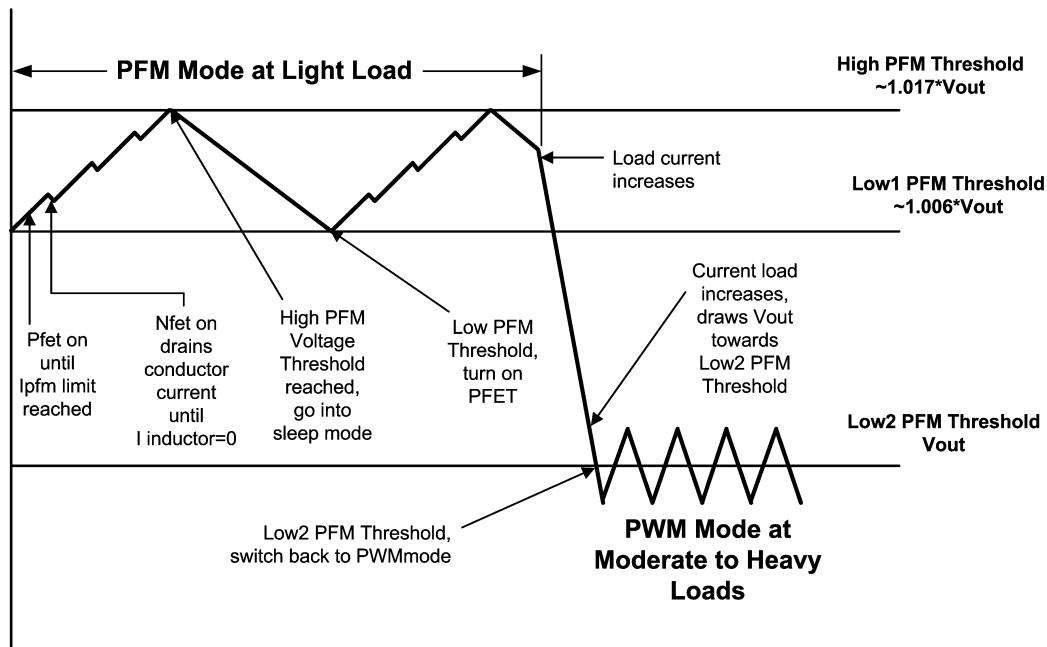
PFM Mode at Light Load

High PFM Threshold
~1.017*Vout

Load current increases

Low1 PFM Threshold
~1.006*Vout

Pfet on until Ipfm limit reached

Nfet on drains conductor current until I inductor=0

High PFM Voltage Threshold reached, go into sleep mode

Low PFM Threshold, turn on PFET

Current load increases, draws Vout towards Low2 PFM Threshold

Low2 PFM Threshold
Vout

Low2 PFM Threshold, switch back to PWMmode

PWM Mode at Moderate to Heavy Loads